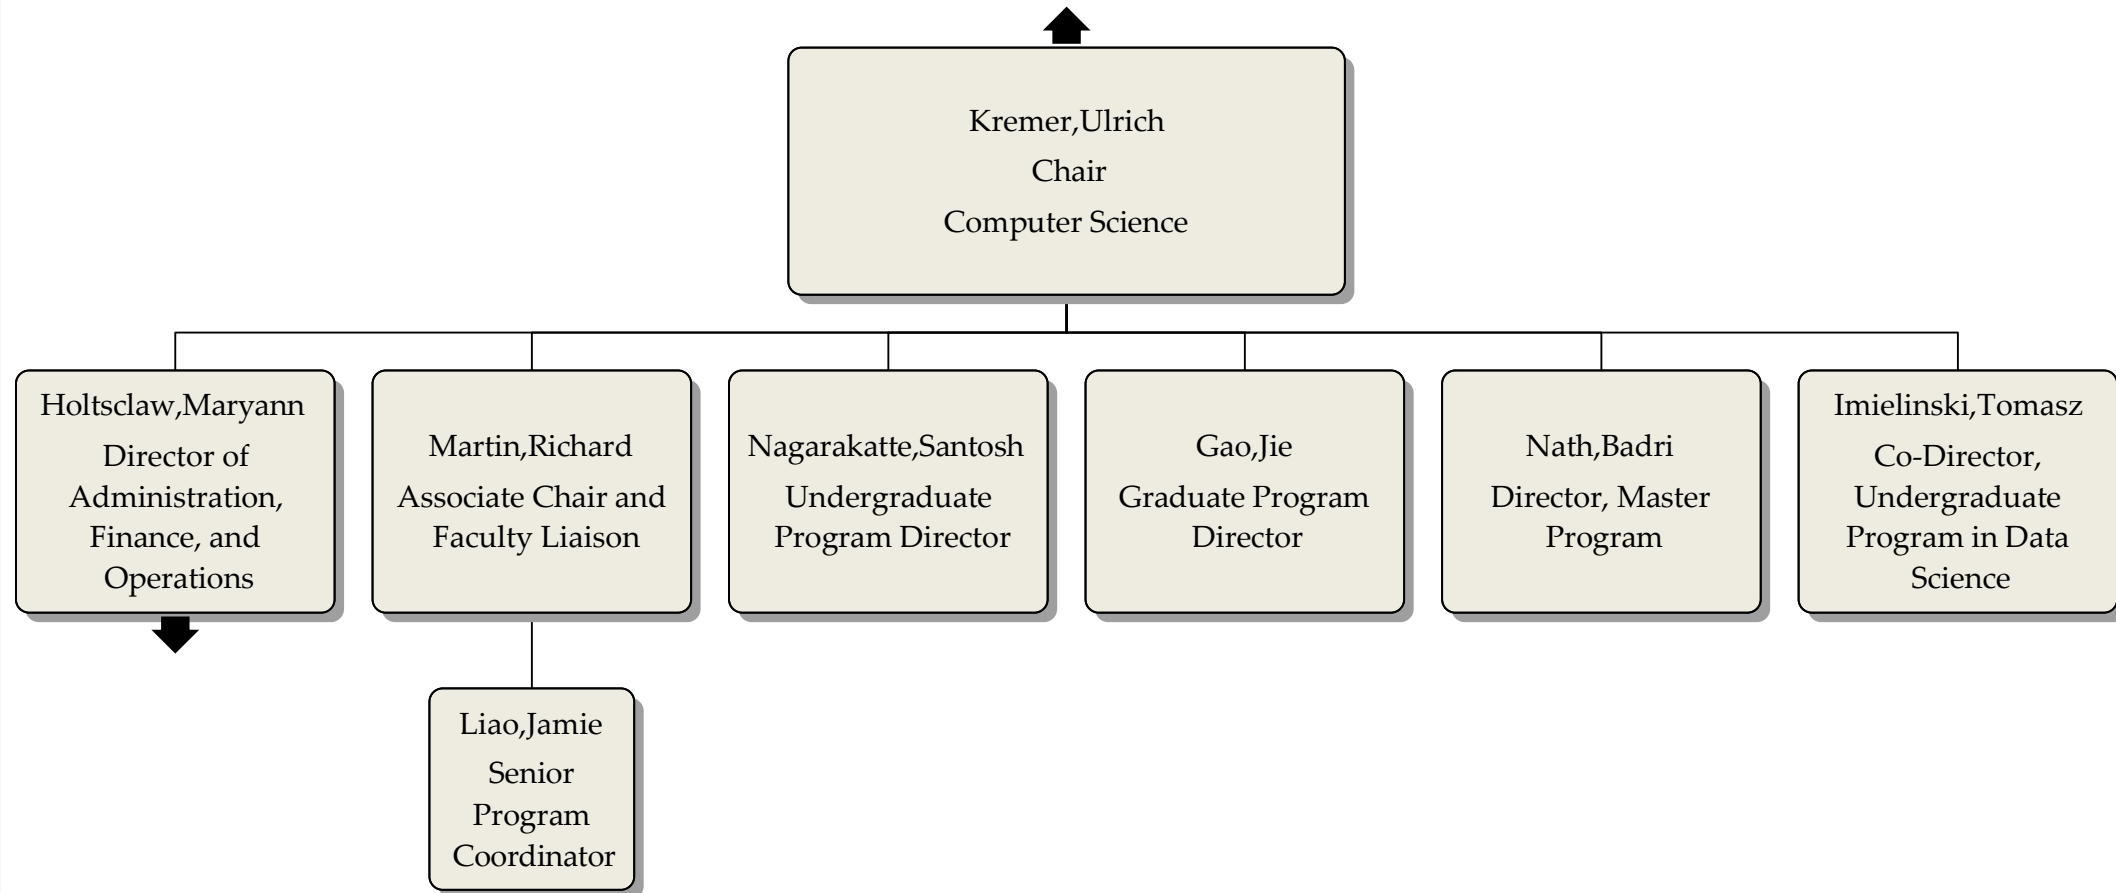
Kremer,Ulrich
Chair
Computer Science

Holtsclaw,Maryann
Director of Administration, Finance, and Operations

Martin,Richard
Associate Chair and Faculty Liaison

Nagarakatte,Santosh
Undergraduate Program Director

Gao,Jie
Graduate Program Director

Nath,Badri
Director, Master Program

Imielinski,Tomasz
Co-Director, Undergraduate Program in Data Science

Liao,Jamie
Senior Program Coordinator